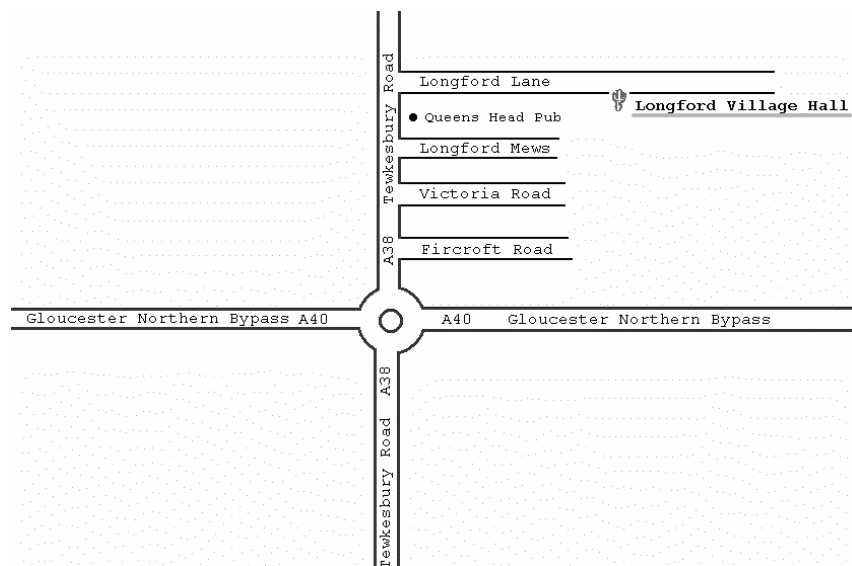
Longford Lane

Longford Village Hall

Queens Head Pub

Longford Mews

Victoria Road

Fircroft Road

A38 Tewkesbury Road

Gloucester Northern Bypass A40

A40 Gloucester Northern Bypass

A38 Tewkesbury Road